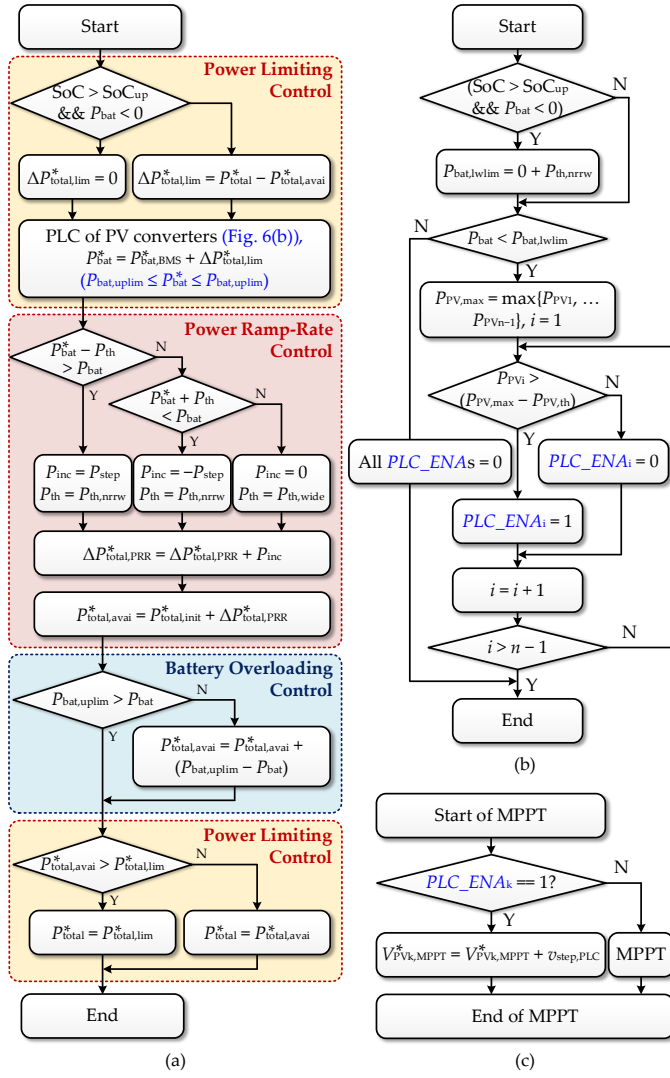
Start

Power Limiting Control

SoC > SoC$_{up}$ && $P_{bat} < 0$

$\Delta P^*_{total,lim} = 0$

$\Delta P^*_{total,lim} = P^*_{total} - P^*_{total,avai}$

PLC of PV converters (Fig. 6(b)), $P^*_{bat} = P^*_{bat,BMS} + \Delta P^*_{total,lim}$ ($P_{bat,uplim} \leq P^*_{bat} \leq P_{bat,uplim}$)

Power Ramp-Rate Control

$P^*_{bat} - P_{th} > P_{bat}$

N

Y

$P^*_{bat} + P_{th} < P_{bat}$

N

Y

$P_{inc} = P_{step}$
$P_{th} = P_{th,nrrw}$

$P_{inc} = -P_{step}$
$P_{th} = P_{th,nrrw}$

$P_{inc} = 0$
$P_{th} = P_{th,wide}$

$\Delta P^*_{total,PRR} = \Delta P^*_{total,PRR} + P_{inc}$

$P^*_{total,avai} = P^*_{total,init} + \Delta P^*_{total,PRR}$

Battery Overloading Control

$P_{bat,uplim} > P_{bat}$

N

Y

$P^*_{total,avai} = P^*_{total,avai} + (P_{bat,uplim} - P_{bat})$

Power Limiting Control

$P^*_{total,avai} > P^*_{total,lim}$

N

Y

$P^*_{total} = P^*_{total,lim}$

$P^*_{total} = P^*_{total,avai}$

End

(a)

Start

(SoC > SoC$_{up}$ && $P_{bat} < 0$)

N

Y

$P_{bat,lwlim} = 0 + P_{th,nrrw}$

N

$P_{bat} < P_{bat,lwlim}$

Y

$P_{PV,max} = \max\{P_{PV1}, \ldots P_{PVn-1}\}$, $i = 1$

$P_{PVi} > (P_{PV,max} - P_{PV,th})$

N

Y

All $PLC\_ENA$s = 0

$PLC\_ENA_i = 0$

$PLC\_ENA_i = 1$

$i = i + 1$

$i > n - 1$

N

Y

End

(b)

Start of MPPT

$PLC\_ENA_k == 1?$

N

Y

$V^*_{PVk,MPPT} = V^*_{PVk,MPPT} + v_{step,PLC}$

MPPT

End of MPPT

(c)